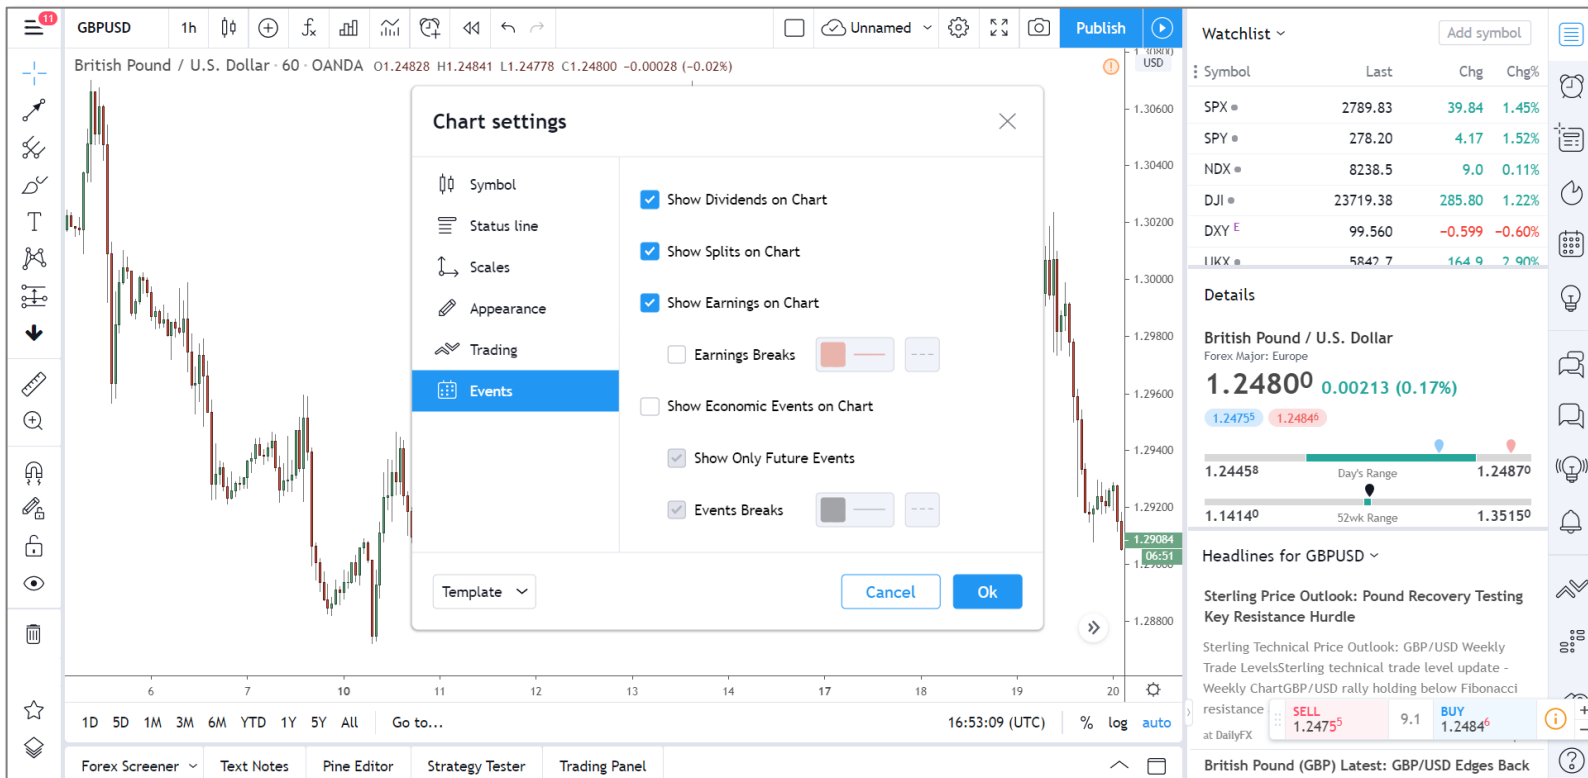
11 GBPUSD 1h Unnamed Publish

British Pound / U.S. Dollar · 60 · OANDA O1.24828 H1.24841 L1.24778 C1.24800 −0.00028 (−0.02%)

USD
1.30600
1.30400
1.30200
1.30000
1.29800
1.29600
1.29400
1.29200
1.29084
06:51
1.28800

Chart settings

Symbol
Status line
Scales
Appearance
Trading
Events

Show Dividends on Chart
Show Splits on Chart
Show Earnings on Chart
Earnings Breaks
Show Economic Events on Chart
Show Only Future Events
Events Breaks

Template
Cancel
Ok

6 7 10 11 12 13 14 17 18 19 20

1D 5D 1M 3M 6M YTD 1Y 5Y All Go to... 16:53:09 (UTC) % log auto

Forex Screener Text Notes Pine Editor Strategy Tester Trading Panel

Watchlist
Add symbol

| Symbol | Last | Chg | Chg% |
|---|---|---|---|
| SPX | 2789.83 | 39.84 | 1.45% |
| SPY | 278.20 | 4.17 | 1.52% |
| NDX | 8238.5 | 9.0 | 0.11% |
| DJI | 23719.38 | 285.80 | 1.22% |
| DXY E | 99.560 | −0.599 | −0.60% |
| UKX | 5842.7 | 164.9 | 2.90% |

Details

British Pound / U.S. Dollar
Forex Major: Europe
1.24800 0.00213 (0.17%)
1.24755 1.24846
1.24458 Day's Range 1.24870
1.14140 52wk Range 1.35150

Headlines for GBPUSD

Sterling Price Outlook: Pound Recovery Testing Key Resistance Hurdle

Sterling Technical Price Outlook: GBP/USD Weekly Trade LevelsSterling technical trade level update - Weekly ChartGBP/USD rally holding below Fibonacci resistance

at DailyFX

SELL 1.24755 9.1 BUY 1.24846

British Pound (GBP) Latest: GBP/USD Edges Back